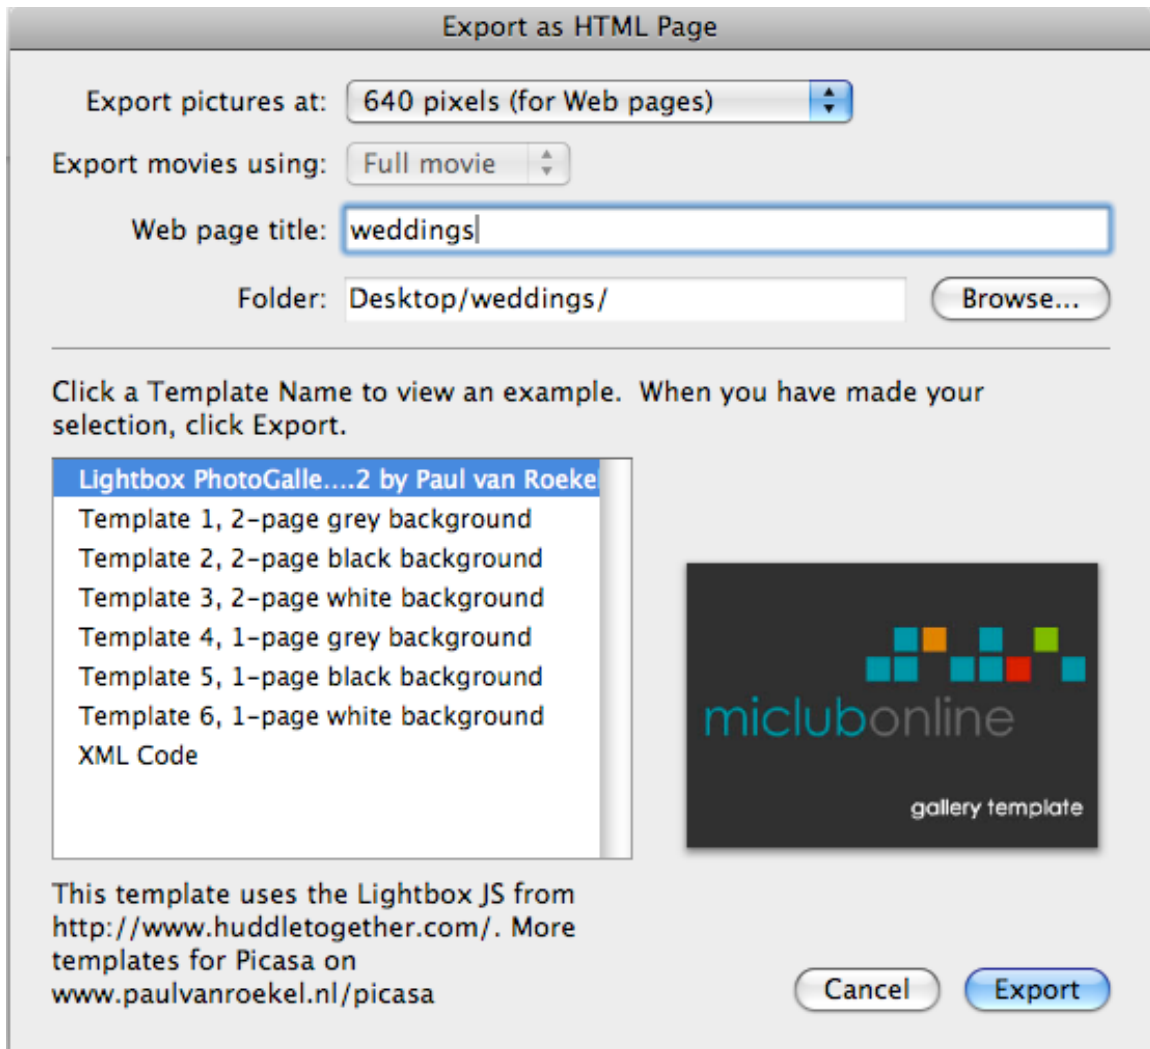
Export as HTML Page

Export pictures at: 640 pixels (for Web pages)

Export movies using: Full movie

Web page title: weddings

Folder: Desktop/weddings/ Browse...

Click a Template Name to view an example. When you have made your selection, click Export.

Lightbox PhotoGalle....2 by Paul van Roeke
Template 1, 2-page grey background
Template 2, 2-page black background
Template 3, 2-page white background
Template 4, 1-page grey background
Template 5, 1-page black background
Template 6, 1-page white background
XML Code

miclubonline
gallery template

This template uses the Lightbox JS from http://www.huddletogether.com/. More templates for Picasa on www.paulvanroekel.nl/picasa

Cancel Export